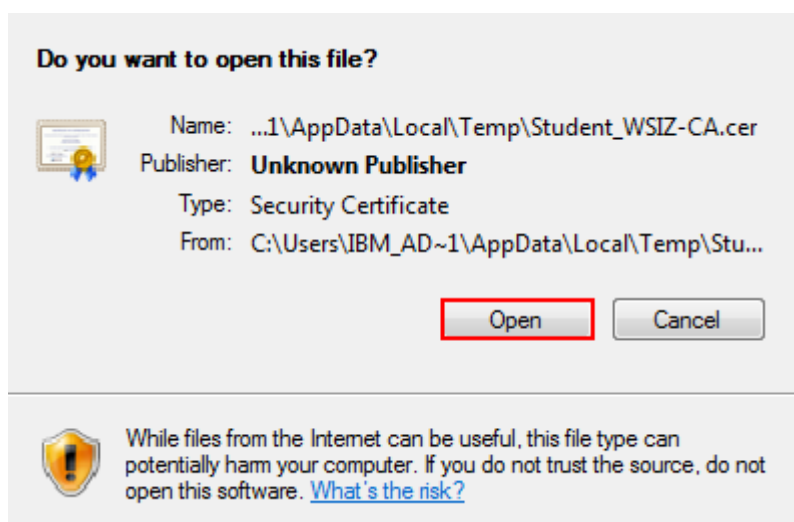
Do you want to open this file?

Name: ...1\AppData\Local\Temp\Student_WSIZ-CA.cer
Publisher: Unknown Publisher
Type: Security Certificate
From: C:\Users\IBM_AD~1\AppData\Local\Temp\Stu...

Open Cancel

While files from the Internet can be useful, this file type can potentially harm your computer. If you do not trust the source, do not open this software. What's the risk?